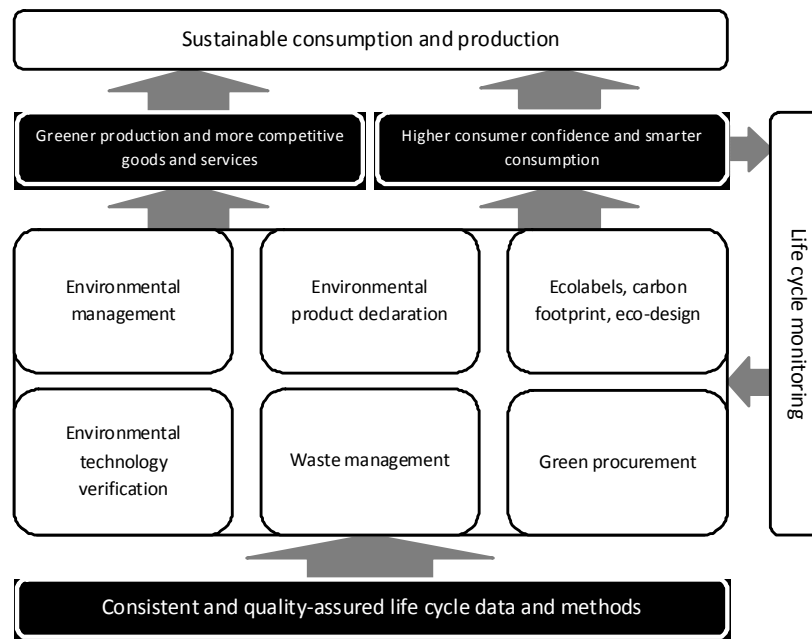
Sustainable consumption and production

Greener production and more competitive goods and services

Higher consumer confidence and smarter consumption

Life cycle monitoring

Environmental management

Environmental product declaration

Ecolabels, carbon footprint, eco-design

Environmental technology verification

Waste management

Green procurement

Consistent and quality-assured life cycle data and methods